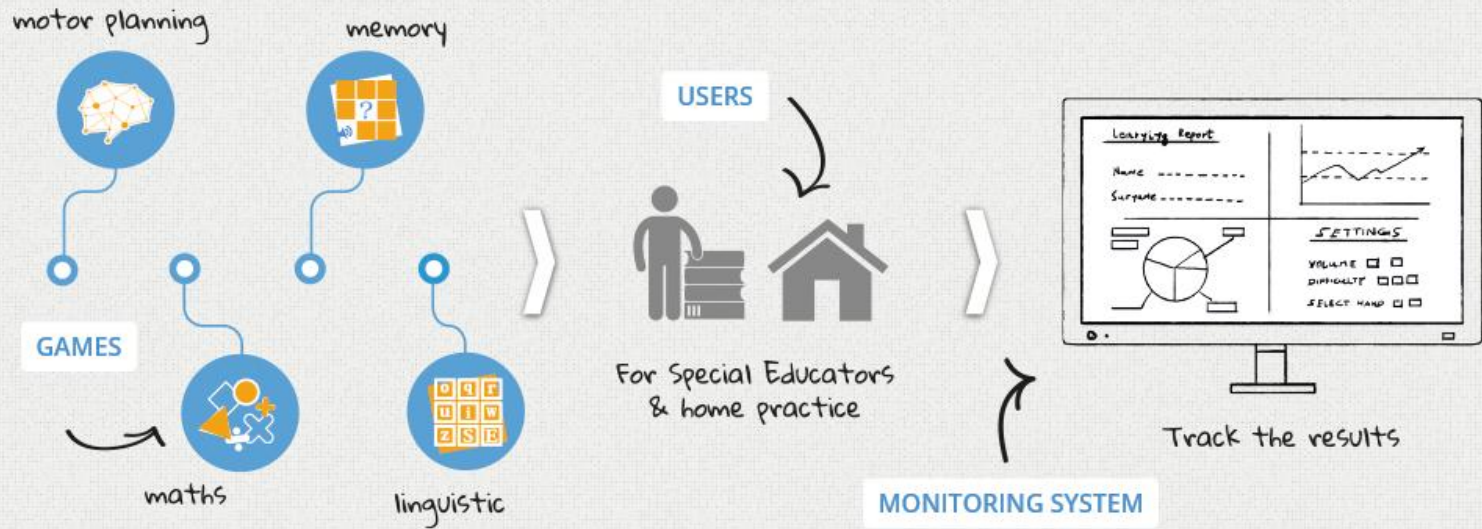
motor planning

memory

?

GAMES

maths

o q r
u i w
z s e

linguistic

USERS

For Special Educators & home practice

MONITORING SYSTEM

Learning Report

Name

Surname

SETTINGS

VOLUME

DIFFICULTY

SELECT HAND

Track the results